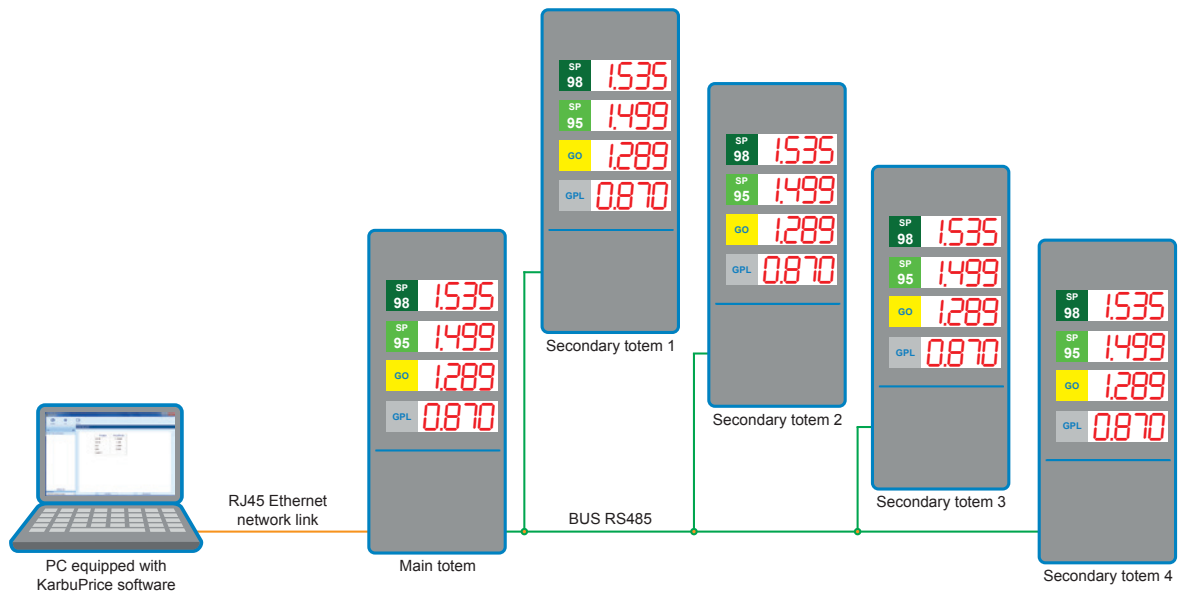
PC equipped with KarbuPrice software

RJ45 Ethernet network link

SP 98 1.535
SP 95 1.499
GO 1.289
GPL 0.870

Main totem

BUS RS485

SP 98 1.535
SP 95 1.499
GO 1.289
GPL 0.870

Secondary totem 1

SP 98 1.535
SP 95 1.499
GO 1.289
GPL 0.870

Secondary totem 2

SP 98 1.535
SP 95 1.499
GO 1.289
GPL 0.870

Secondary totem 3

SP 98 1.535
SP 95 1.499
GO 1.289
GPL 0.870

Secondary totem 4